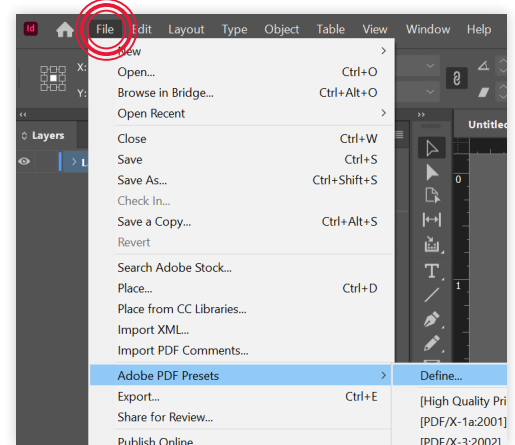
Id File Edit Layout Type Object Table View Window Help

X:
Y:

Layers

Untitled

0

1

New
Open... Ctrl+O
Browse in Bridge... Ctrl+Alt+O
Open Recent
Close Ctrl+W
Save Ctrl+S
Save As... Ctrl+Shift+S
Check In...
Save a Copy... Ctrl+Alt+S
Revert
Search Adobe Stock...
Place... Ctrl+D
Place from CC Libraries...
Import XML...
Import PDF Comments...
Adobe PDF Presets
Export... Ctrl+E
Share for Review...
Publish Online

Define...
[High Quality Pri
[PDF/X-1a:2001]
[PDF/X-3:2002]